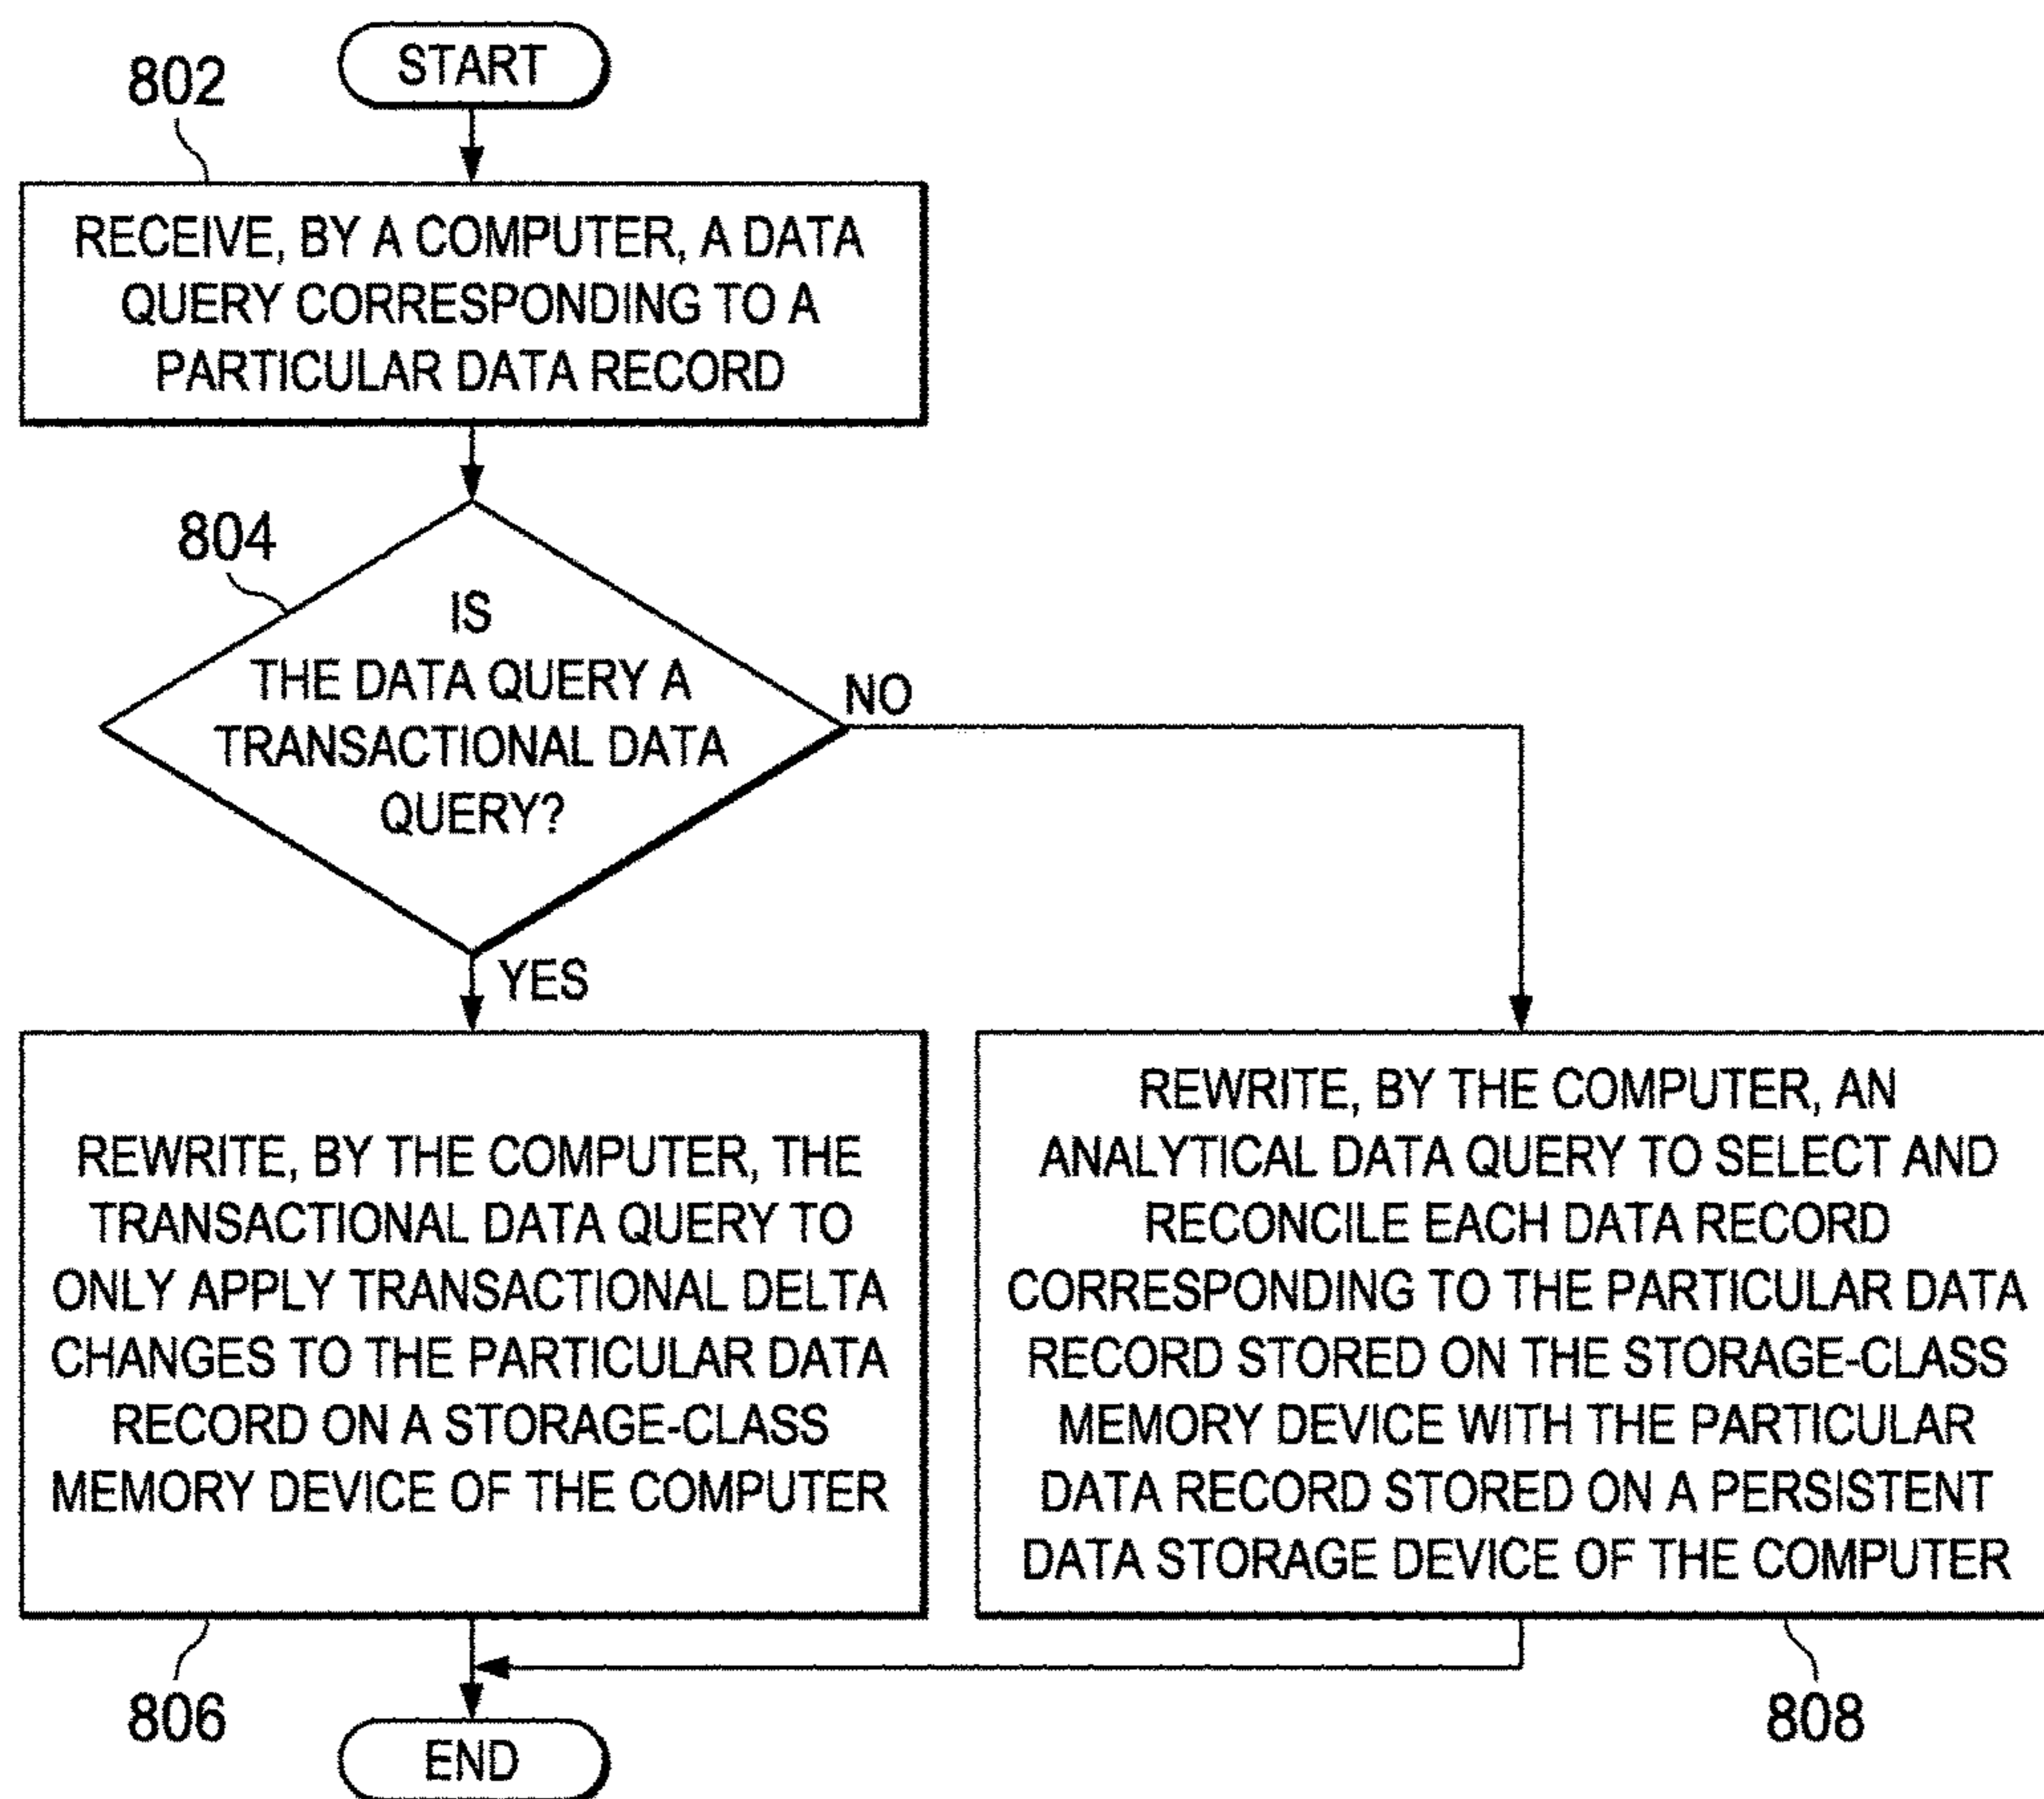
START

802

RECEIVE, BY A COMPUTER, A DATA QUERY CORRESPONDING TO A PARTICULAR DATA RECORD

804

IS THE DATA QUERY A TRANSACTIONAL DATA QUERY?

NO

YES

REWRITE, BY THE COMPUTER, THE TRANSACTIONAL DATA QUERY TO ONLY APPLY TRANSACTIONAL DELTA CHANGES TO THE PARTICULAR DATA RECORD ON A STORAGE-CLASS MEMORY DEVICE OF THE COMPUTER

REWRITE, BY THE COMPUTER, AN ANALYTICAL DATA QUERY TO SELECT AND RECONCILE EACH DATA RECORD CORRESPONDING TO THE PARTICULAR DATA RECORD STORED ON THE STORAGE-CLASS MEMORY DEVICE WITH THE PARTICULAR DATA RECORD STORED ON A PERSISTENT DATA STORAGE DEVICE OF THE COMPUTER

806

808

END